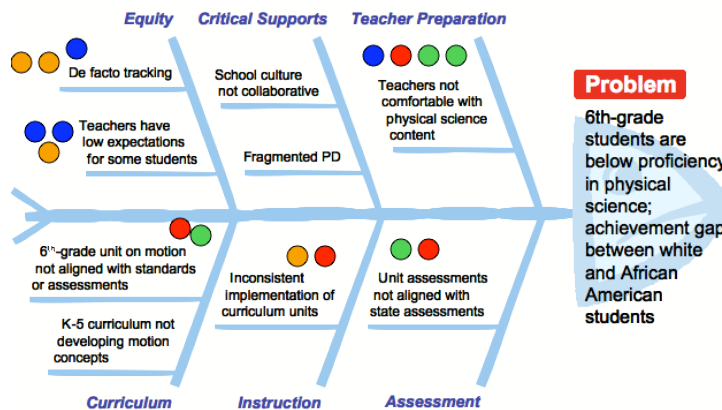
Equity

De facto tracking

Teachers have low expectations for some students

Critical Supports

School culture not collaborative

Fragmented PD

Teacher Preparation

Teachers not comfortable with physical science content

Problem

6th-grade students are below proficiency in physical science; achievement gap between white and African American students

6$^{th}$-grade unit on motion not aligned with standards or assessments

K-5 curriculum not developing motion concepts

Curriculum

Inconsistent implementation of curriculum units

Instruction

Unit assessments not aligned with state assessments

Assessment